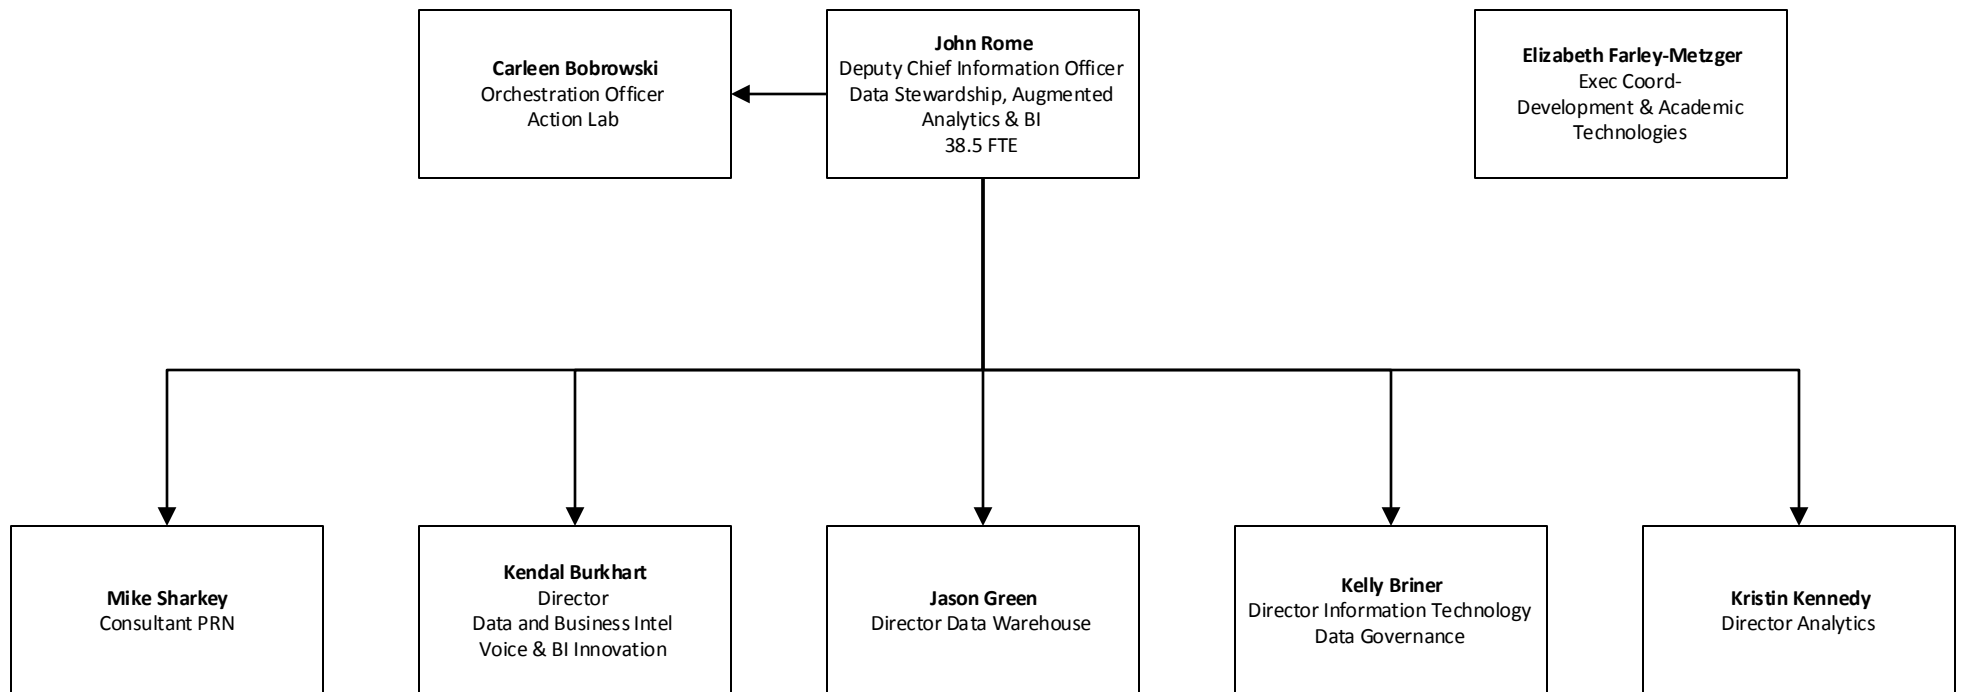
Carleen Bobrowski
Orchestration Officer
Action Lab

John Rome
Deputy Chief Information Officer
Data Stewardship, Augmented Analytics & BI
38.5 FTE

Elizabeth Farley-Metzger
Exec Coord-
Development & Academic Technologies

Mike Sharkey
Consultant PRN

Kendal Burkhart
Director
Data and Business Intel
Voice & BI Innovation

Jason Green
Director Data Warehouse

Kelly Briner
Director Information Technology
Data Governance

Kristin Kennedy
Director Analytics